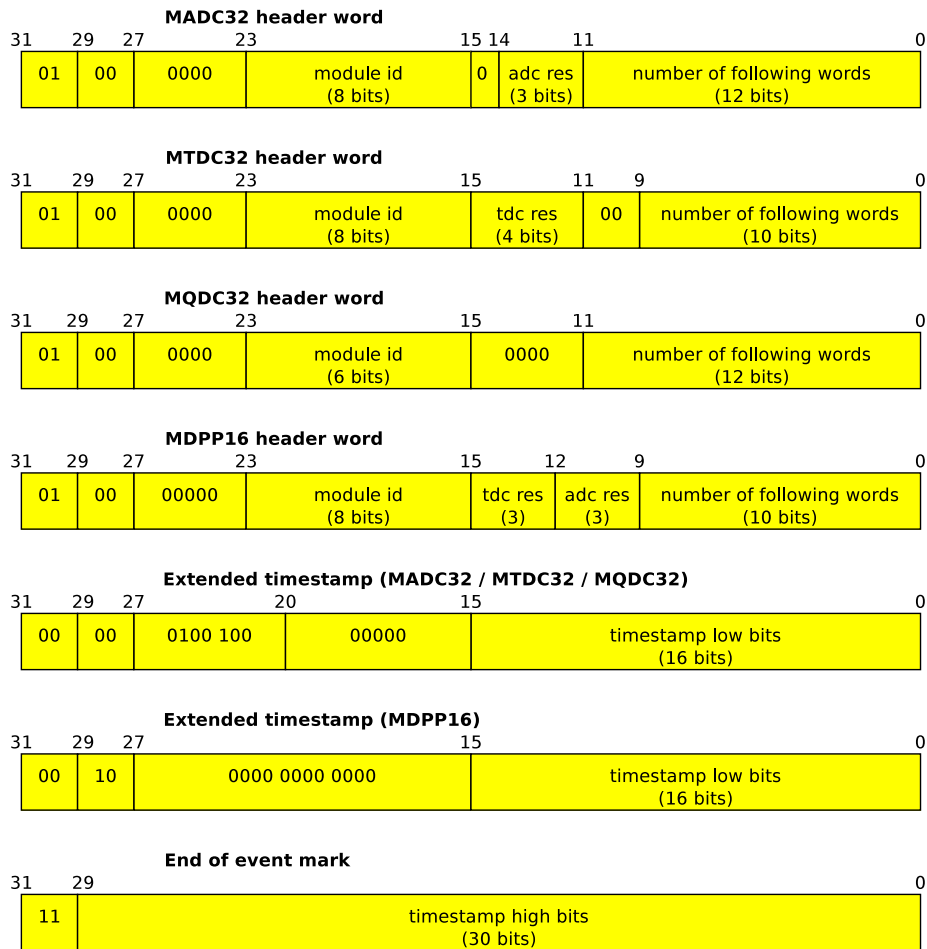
MADC32 header word

31 29 27 23 15 14 11 0

| 01 | 00 | 0000 | module id (8 bits) | 0 | adc res (3 bits) | number of following words (12 bits) |
|---|---|---|---|---|---|---|

MTDC32 header word

31 29 27 23 15 11 9 0

| 01 | 00 | 0000 | module id (8 bits) | tdc res (4 bits) | 00 | number of following words (10 bits) |
|---|---|---|---|---|---|---|

MQDC32 header word

31 29 27 23 15 11 0

| 01 | 00 | 0000 | module id (6 bits) | 0000 | number of following words (12 bits) |
|---|---|---|---|---|---|

MDPP16 header word

31 29 27 23 15 12 9 0

| 01 | 00 | 00000 | module id (8 bits) | tdc res (3) | adc res (3) | number of following words (10 bits) |
|---|---|---|---|---|---|---|

Extended timestamp (MADC32 / MTDC32 / MQDC32)

31 29 27 20 15 0

| 00 | 00 | 0100 100 | 00000 | timestamp low bits (16 bits) |
|---|---|---|---|---|

Extended timestamp (MDPP16)

31 29 27 15 0

| 00 | 10 | 0000 0000 0000 | timestamp low bits (16 bits) |
|---|---|---|---|

End of event mark

31 29 0

| 11 | timestamp high bits (30 bits) |
|---|---|